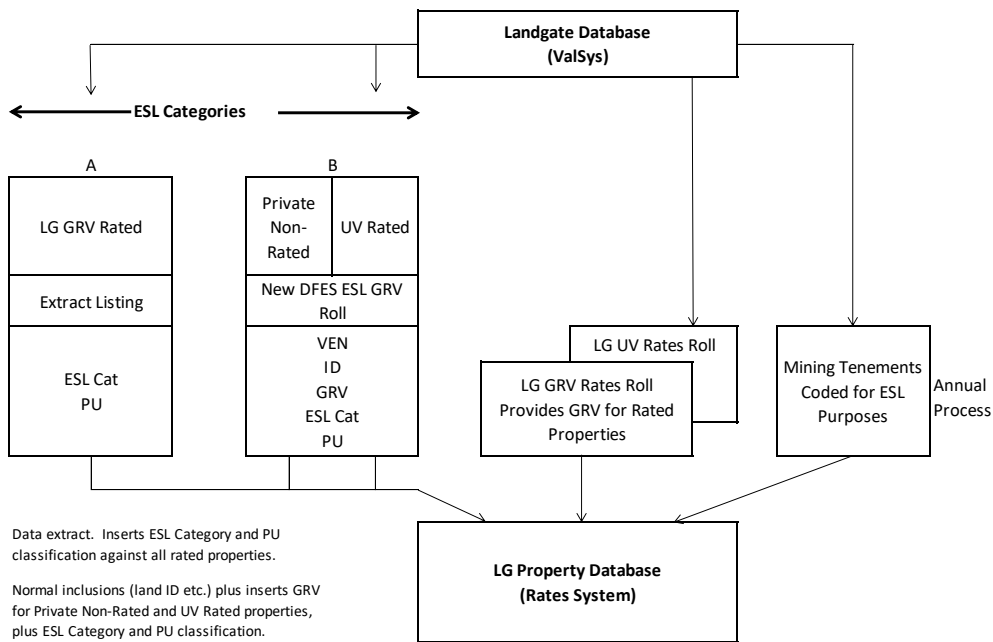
Landgate Database
(ValSys)

ESL Categories

A

LG GRV Rated

Extract Listing

ESL Cat
PU

B

Private Non-Rated

UV Rated

New DFES ESL GRV Roll

VEN
ID
GRV
ESL Cat
PU

LG UV Rates Roll

LG GRV Rates Roll Provides GRV for Rated Properties

Mining Tenements Coded for ESL Purposes

Annual Process

Data extract. Inserts ESL Category and PU classification against all rated properties.

Normal inclusions (land ID etc.) plus inserts GRV for Private Non-Rated and UV Rated properties, plus ESL Category and PU classification.

LG Property Database
(Rates System)